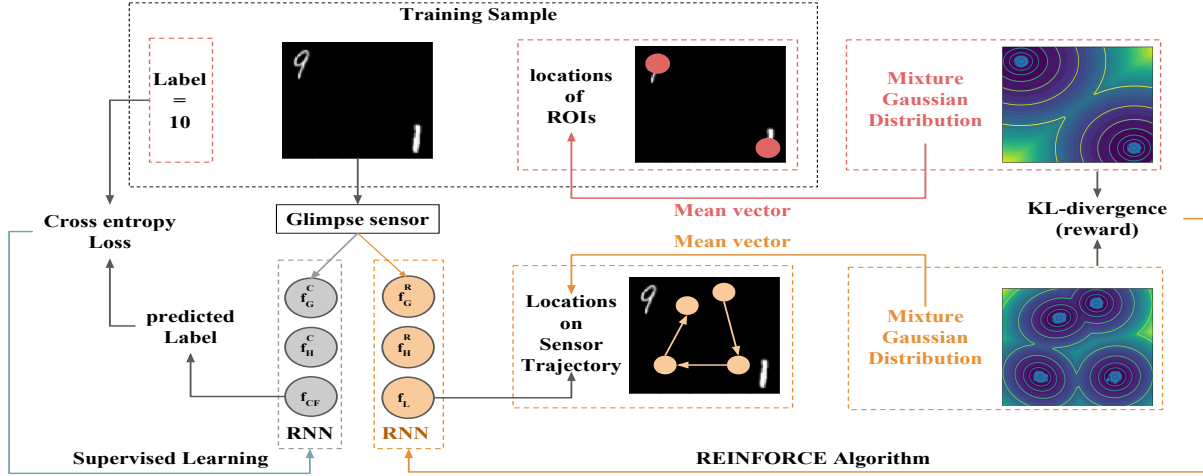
Training Sample

Label = 10

9

1

locations of ROIs

Mixture Gaussian Distribution

Mean vector

KL-divergence (reward)

Mean vector

Cross entropy Loss

Glimpse sensor

$f_G^C$

$f_H^C$

$f_{CF}$

$f_G^R$

$f_H^R$

$f_L$

predicted Label

Locations on Sensor Trajectory

9

1

Mixture Gaussian Distribution

RNN

RNN

Supervised Learning

REINFORCE Algorithm